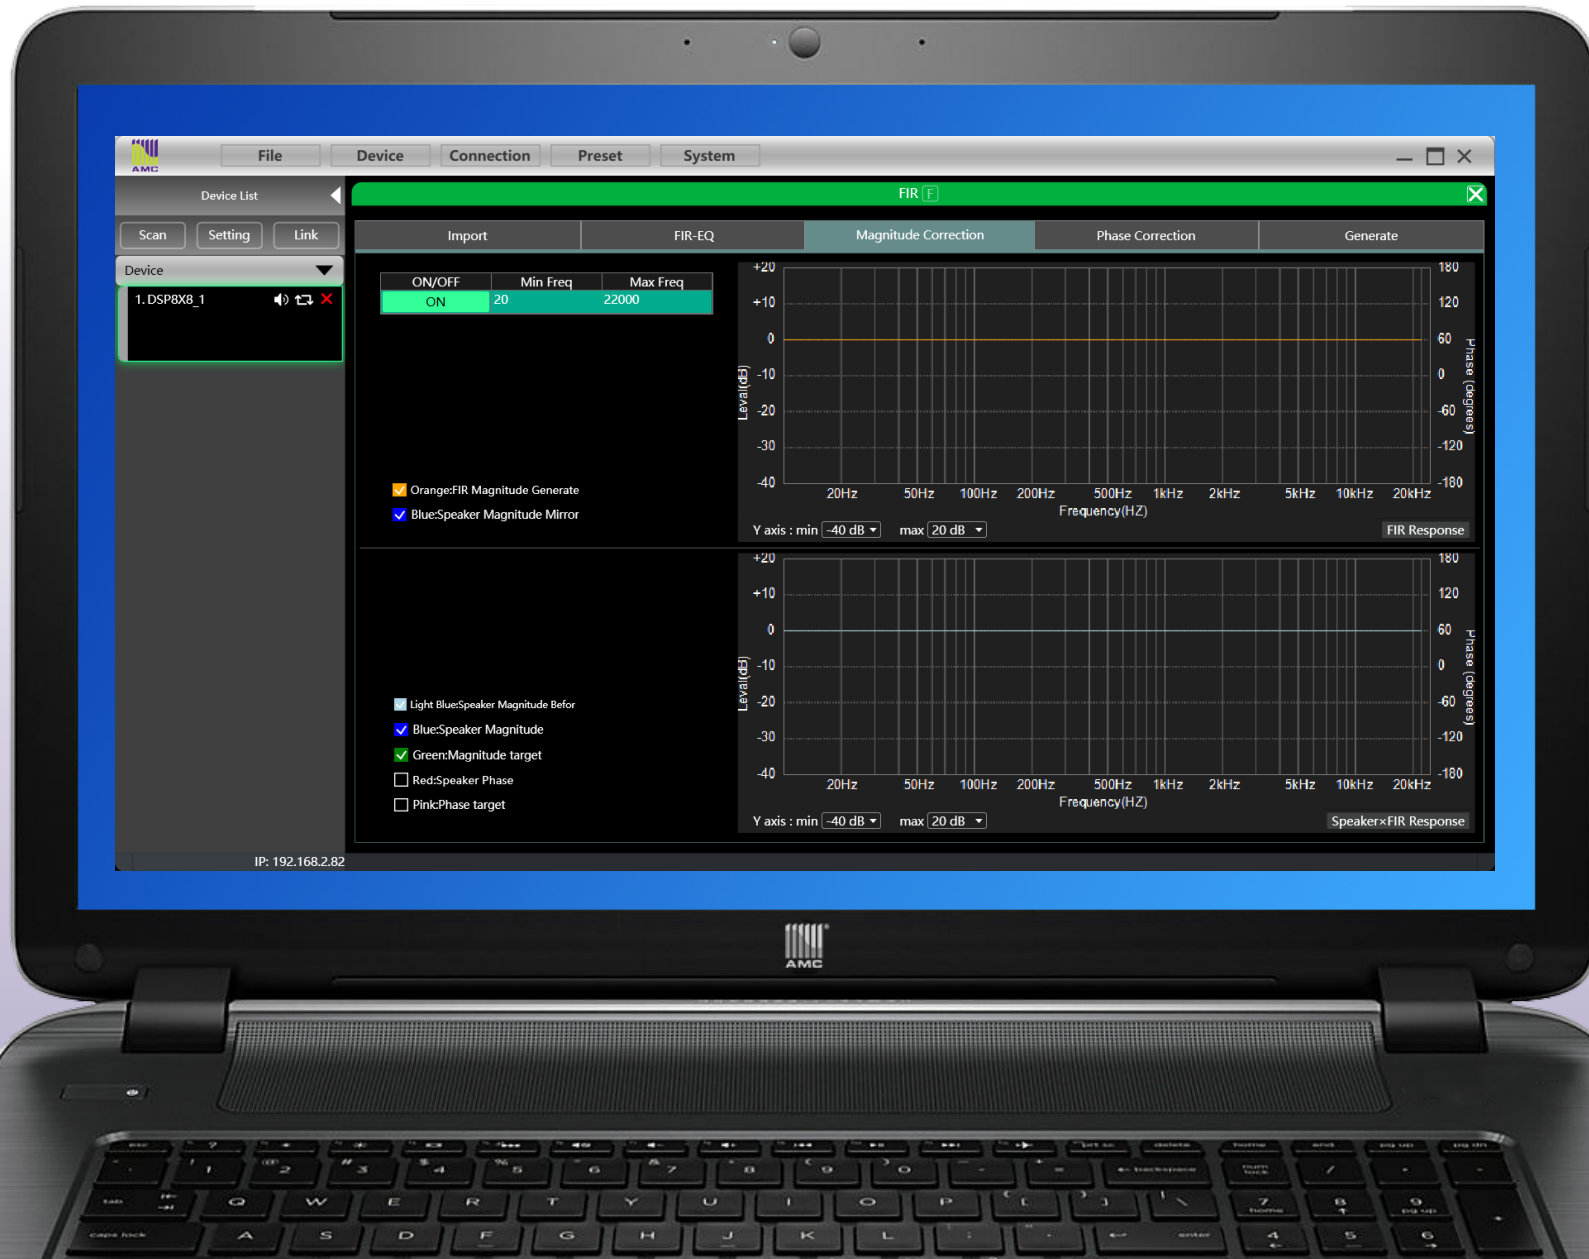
AMC

File Device Connection Preset System

Device List

Scan Setting Link

Device

1. DSP8X8_1

IP: 192.168.2.82

FIR F

Import FIR-EQ Magnitude Correction Phase Correction Generate

| ON/OFF | Min Freq | Max Freq |
|---|---|---|
| ON | 20 | 22000 |

Orange:FIR Magnitude Generate
Blue:Speaker Magnitude Mirror

+20
+10
0
-10
-20
-30
-40
Leval(dB)
180
120
60
0
-60
-120
-180
Phase (degrees)
20Hz 50Hz 100Hz 200Hz 500Hz 1kHz 2kHz 5kHz 10kHz 20kHz
Frequency(HZ)
Y axis : min -40 dB max 20 dB
FIR Response

Light Blue:Speaker Magnitude Befor
Blue:Speaker Magnitude
Green:Magnitude target
Red:Speaker Phase
Pink:Phase target

+20
+10
0
-10
-20
-30
-40
Leval(dB)
180
120
60
0
-60
-120
-180
Phase (degrees)
20Hz 50Hz 100Hz 200Hz 500Hz 1kHz 2kHz 5kHz 10kHz 20kHz
Frequency(HZ)
Y axis : min -40 dB max 20 dB
Speaker×FIR Response

AMC